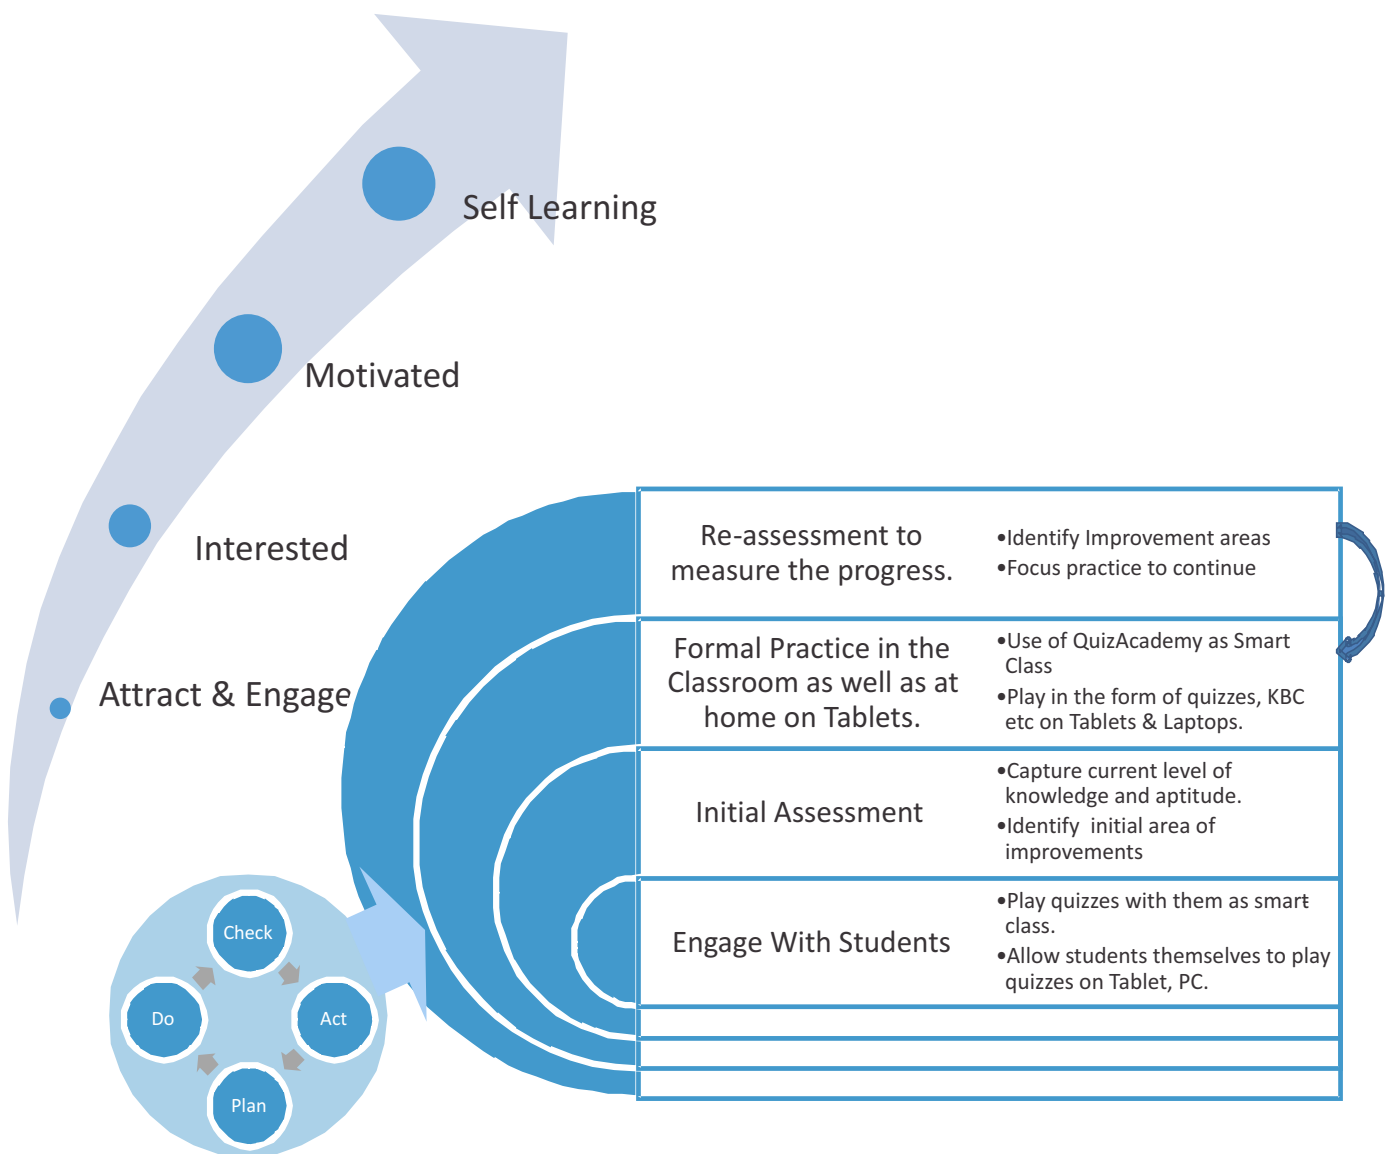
Self Learning

Motivated

Interested

Attract & Engage

| | |
|---|---|
| Re-assessment to measure the progress. | •Identify Improvement areas •Focus practice to continue |
| Formal Practice in the Classroom as well as at home on Tablets. | •Use of QuizAcademy as Smart Class •Play in the form of quizzes, KBC etc on Tablets & Laptops. |
| Initial Assessment | •Capture current level of knowledge and aptitude. •Identify initial area of improvements |
| Engage With Students | •Play quizzes with them as smart class. •Allow students themselves to play quizzes on Tablet, PC. |

Check

Do

Act

Plan